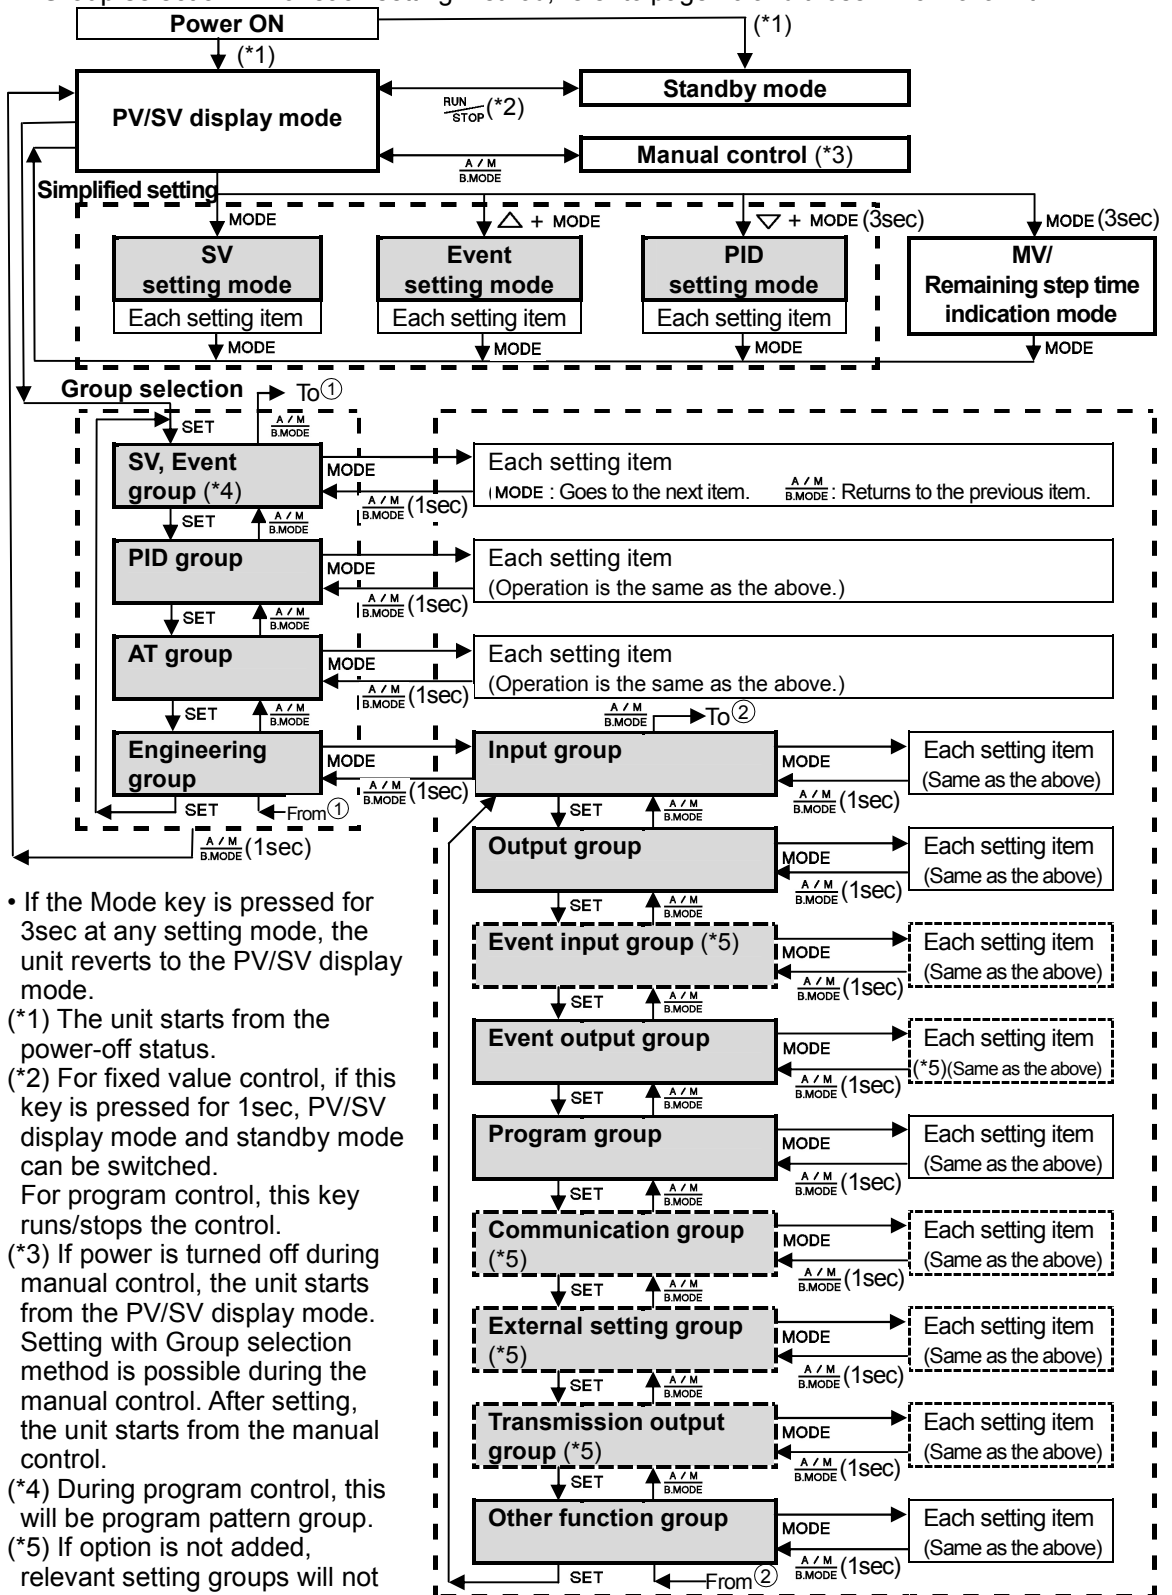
Power ON
(*1)
(*1)
PV/SV display mode
$\frac{RUN}{STOP}$(*2)
Standby mode
$\frac{A/M}{B.MODE}$
Manual control (*3)
Simplified setting
MODE
△ + MODE
▽ + MODE (3sec)
MODE (3sec)
SV setting mode
Each setting item
Event setting mode
Each setting item
PID setting mode
Each setting item
MV/ Remaining step time indication mode
MODE
MODE
MODE
MODE
Group selection
To①
SET
$\frac{A/M}{B.MODE}$
SV, Event group (*4)
MODE
Each setting item
(MODE : Goes to the next item. $\frac{A/M}{B.MODE}$: Returns to the previous item.
$\frac{A/M}{B.MODE}$(1sec)
SET
$\frac{A/M}{B.MODE}$
PID group
MODE
Each setting item
(Operation is the same as the above.)
$\frac{A/M}{B.MODE}$(1sec)
SET
$\frac{A/M}{B.MODE}$
AT group
MODE
Each setting item
(Operation is the same as the above.)
$\frac{A/M}{B.MODE}$(1sec)
SET
$\frac{A/M}{B.MODE}$
$\frac{A/M}{B.MODE}$
To②
Engineering group
MODE
$\frac{A/M}{B.MODE}$(1sec)
SET
From①
$\frac{A/M}{B.MODE}$(1sec)
Input group
MODE
Each setting item
(Same as the above)
$\frac{A/M}{B.MODE}$(1sec)
SET
$\frac{A/M}{B.MODE}$
Output group
MODE
Each setting item
(Same as the above)
$\frac{A/M}{B.MODE}$(1sec)
SET
$\frac{A/M}{B.MODE}$
Event input group (*5)
MODE
Each setting item
(Same as the above)
$\frac{A/M}{B.MODE}$(1sec)
SET
$\frac{A/M}{B.MODE}$
Event output group
MODE
Each setting item
(*5)(Same as the above)
$\frac{A/M}{B.MODE}$(1sec)
SET
$\frac{A/M}{B.MODE}$
Program group
MODE
Each setting item
(Same as the above)
$\frac{A/M}{B.MODE}$(1sec)
SET
$\frac{A/M}{B.MODE}$
Communication group (*5)
MODE
Each setting item
(Same as the above)
$\frac{A/M}{B.MODE}$(1sec)
SET
$\frac{A/M}{B.MODE}$
External setting group (*5)
MODE
Each setting item
(Same as the above)
$\frac{A/M}{B.MODE}$(1sec)
SET
$\frac{A/M}{B.MODE}$
Transmission output group (*5)
MODE
Each setting item
(Same as the above)
$\frac{A/M}{B.MODE}$(1sec)
SET
$\frac{A/M}{B.MODE}$
Other function group
MODE
Each setting item
(Same as the above)
$\frac{A/M}{B.MODE}$(1sec)
SET
From②

• If the Mode key is pressed for 3sec at any setting mode, the unit reverts to the PV/SV display mode.
(*1) The unit starts from the power-off status.
(*2) For fixed value control, if this key is pressed for 1sec, PV/SV display mode and standby mode can be switched.
For program control, this key runs/stops the control.
(*3) If power is turned off during manual control, the unit starts from the PV/SV display mode. Setting with Group selection method is possible during the manual control. After setting, the unit starts from the manual control.
(*4) During program control, this will be program pattern group.
(*5) If option is not added, relevant setting groups will not